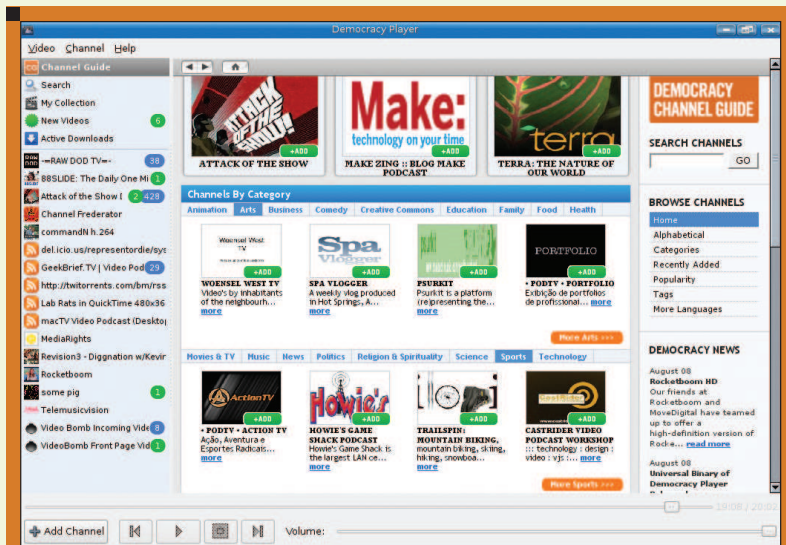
Democracy Player

Video Channel Help

Channel Guide
Search
My Collection
New Videos 6
Active Downloads
-=RAW DOD TV=- 38
88SLIDE: The Daily One Mi 1
Attack of the Show I 2 428
Channel Frederator
commandN h.264
del.icio.us/representordie/sys
GeekBrief.TV | Video Pod 29
http://twitorrents.com/bm/rss
Lab Rats in QuickTime 480x36
macTV Video Podcast (Deskto
MediaRights
Revision3 - Diggnation w/Kevin
Rocketboom
some pig 1
Telemusicvision
Video Bomb Incoming Vide 8
VideoBomb Front Page Vid 1

ATTACK OF THE SHOW
+ADD
MAKE ZING :: BLOG MAKE PODCAST
+ADD
TERRA: THE NATURE OF OUR WORLD
+ADD

Channels By Category
Animation Arts Business Comedy Creative Commons Education Family Food Health

WOENSEL WEST TV
Video's by inhabitants of the neighbourh... more
+ADD
SPA VLOGGER
A weekly vlog produced in Hot Springs, A... more
+ADD
PSURKIT
Psurkit is a platform (re)presenting the... more
+ADD
• PODTV • PORTFOLIO
Exibição de portfolios de profissionai... more
+ADD
More Arts >>>

Movies & TV Music News Politics Religion & Spirituality Science Sports Technology

• PODTV • ACTION TV
Ação, Aventura e Esportes Radicais... more
+ADD
HOWIE'S GAME SHACK PODCAST
Howie's Game Shack is the largest LAN ce... more
+ADD
TRAILSPIN: MOUNTAIN BIKING,
mountain biking, skiing, hiking, snowboa... more
+ADD
CASTRIDER VIDEO PODCAST WORKSHOP
:: technology : design : video : vjs :... more
+ADD
More Sports >>>

DEMOCRACY CHANNEL GUIDE

SEARCH CHANNELS
GO

BROWSE CHANNELS
Home
Alphabetical
Categories
Recently Added
Popularity
Tags
More Languages

DEMOCRACY NEWS
August 08
Rocketboom HD
Our friends at Rocketboom and MoveDigital have teamed up to offer a high-definition version of Rocke... read more

August 08
Universal Binary of Democracy Player

Add Channel
Volume: